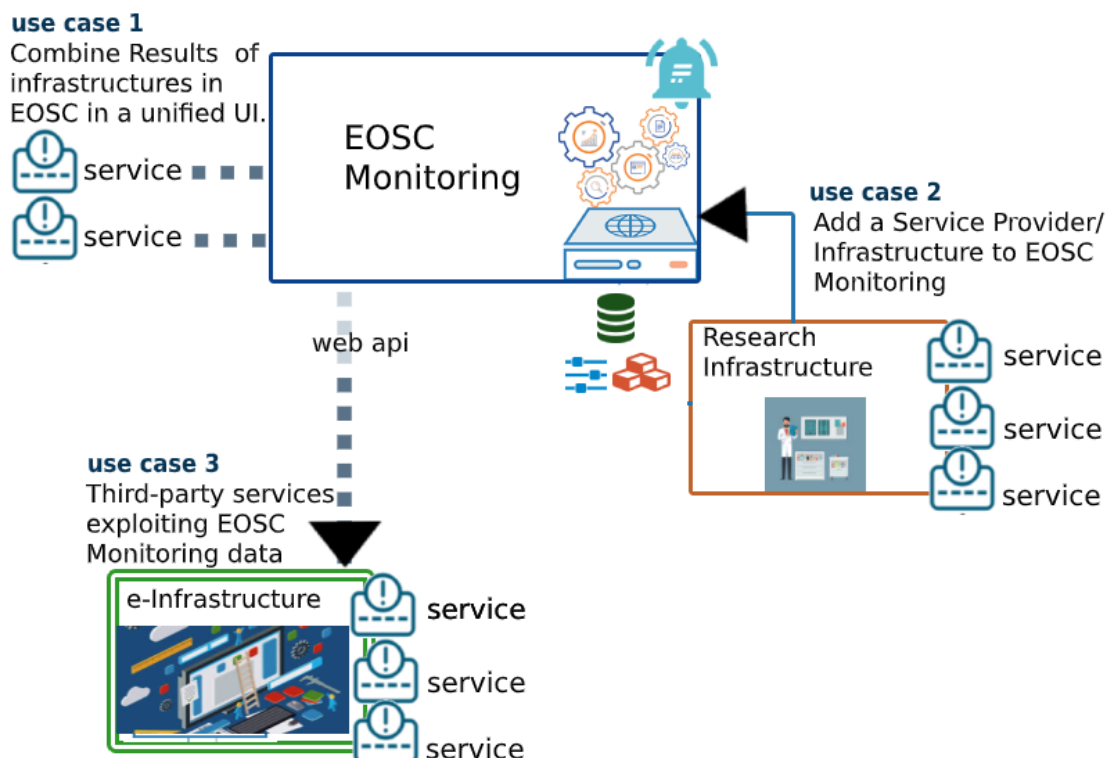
use case 1
Combine Results of infrastructures in EOSC in a unified UI.

service

service

EOSC Monitoring

use case 2
Add a Service Provider/ Infrastructure to EOSC Monitoring

web api

Research Infrastructure

service

service

service

use case 3
Third-party services exploiting EOSC Monitoring data

e-Infrastructure

service

service

service